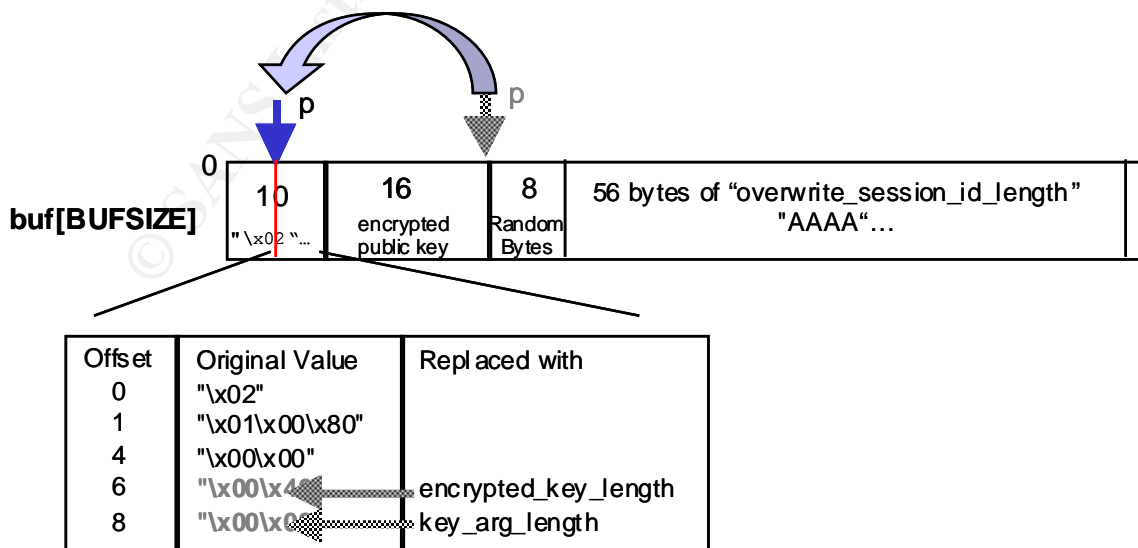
p

p

0

buf[BUFSIZE]

10
"\x02 "...

16
encrypted public key

8
Random Bytes

56 bytes of "overwrite_session_id_length"
"AAAA"...

| Offset | Original Value | Replaced with |
|---|---|---|
| 0 | "\x02" | |
| 1 | "\x01\x00\x80" | |
| 4 | "\x00\x00" | |
| 6 | "\x00\x4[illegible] | encrypted_key_length |
| 8 | "\x00\x0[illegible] | key_arg_length |

© SANS